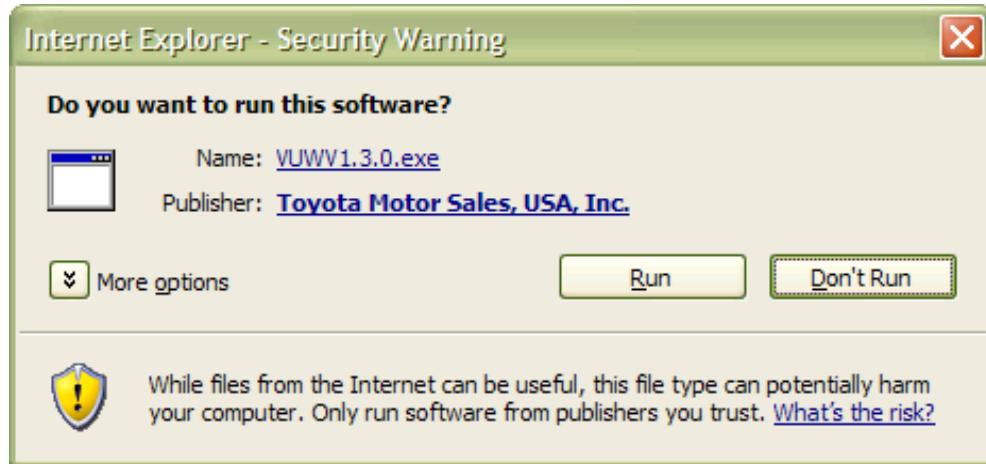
Internet Explorer - Security Warning

Do you want to run this software?

Name: VUWV1.3.0.exe

Publisher: Toyota Motor Sales, USA, Inc.

More options

Run

Don't Run

While files from the Internet can be useful, this file type can potentially harm your computer. Only run software from publishers you trust. What's the risk?